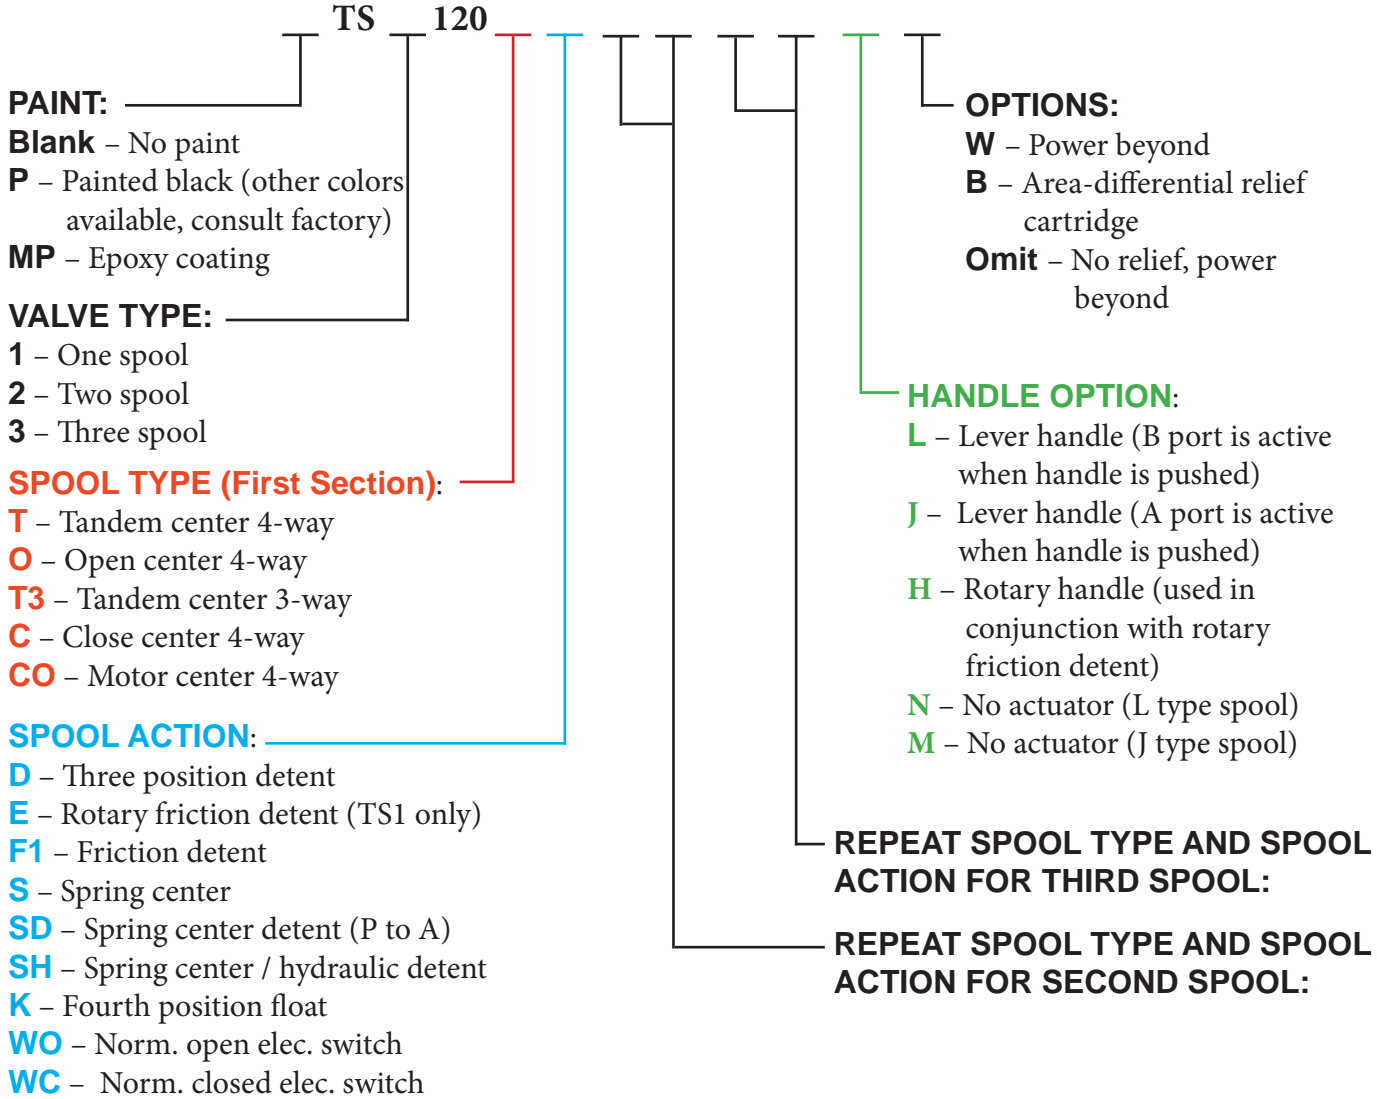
__ TS __ 120 __ __ __ __ __ __ __ __

PAINT:
Blank – No paint
P – Painted black (other colors available, consult factory)
MP – Epoxy coating

VALVE TYPE:
1 – One spool
2 – Two spool
3 – Three spool

SPOOL TYPE (First Section):
T – Tandem center 4-way
O – Open center 4-way
T3 – Tandem center 3-way
C – Close center 4-way
CO – Motor center 4-way

SPOOL ACTION:
D – Three position detent
E – Rotary friction detent (TS1 only)
F1 – Friction detent
S – Spring center
SD – Spring center detent (P to A)
SH – Spring center / hydraulic detent
K – Fourth position float
WO – Norm. open elec. switch
WC – Norm. closed elec. switch

OPTIONS:
W – Power beyond
B – Area-differential relief cartridge
Omit – No relief, power beyond

HANDLE OPTION:
L – Lever handle (B port is active when handle is pushed)
J – Lever handle (A port is active when handle is pushed)
H – Rotary handle (used in conjunction with rotary friction detent)
N – No actuator (L type spool)
M – No actuator (J type spool)

REPEAT SPOOL TYPE AND SPOOL ACTION FOR THIRD SPOOL:

REPEAT SPOOL TYPE AND SPOOL ACTION FOR SECOND SPOOL: